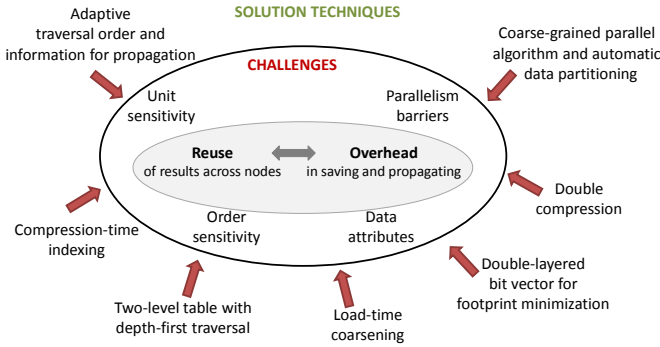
SOLUTION TECHNIQUES

Adaptive traversal order and information for propagation

Coarse-grained parallel algorithm and automatic data partitioning

CHALLENGES

Unit sensitivity

Parallelism barriers

Reuse
of results across nodes

Overhead
in saving and propagating

Double compression

Compression-time indexing

Order sensitivity

Data attributes

Double-layered bit vector for footprint minimization

Two-level table with depth-first traversal

Load-time coarsening